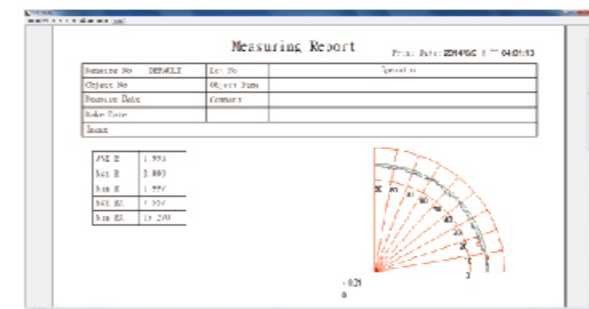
Measuring Report

Print Date:2014/6/6 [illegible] 04:01:13

| Measure No DEFAULT | Lot No | Operator |
|---|---|---|
| Object No | Object Name | |
| Measure Date | Comment | |
| Make Date | | |
| Memo | | |

| AVE R | 1.993 |
|---|---|
| Max R | 2.003 |
| Min R | 1.990 |
| MAX RD | 0.004 |
| Min RD | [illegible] |

80
70
60
50
40
30
20
10
0

-0.01
0